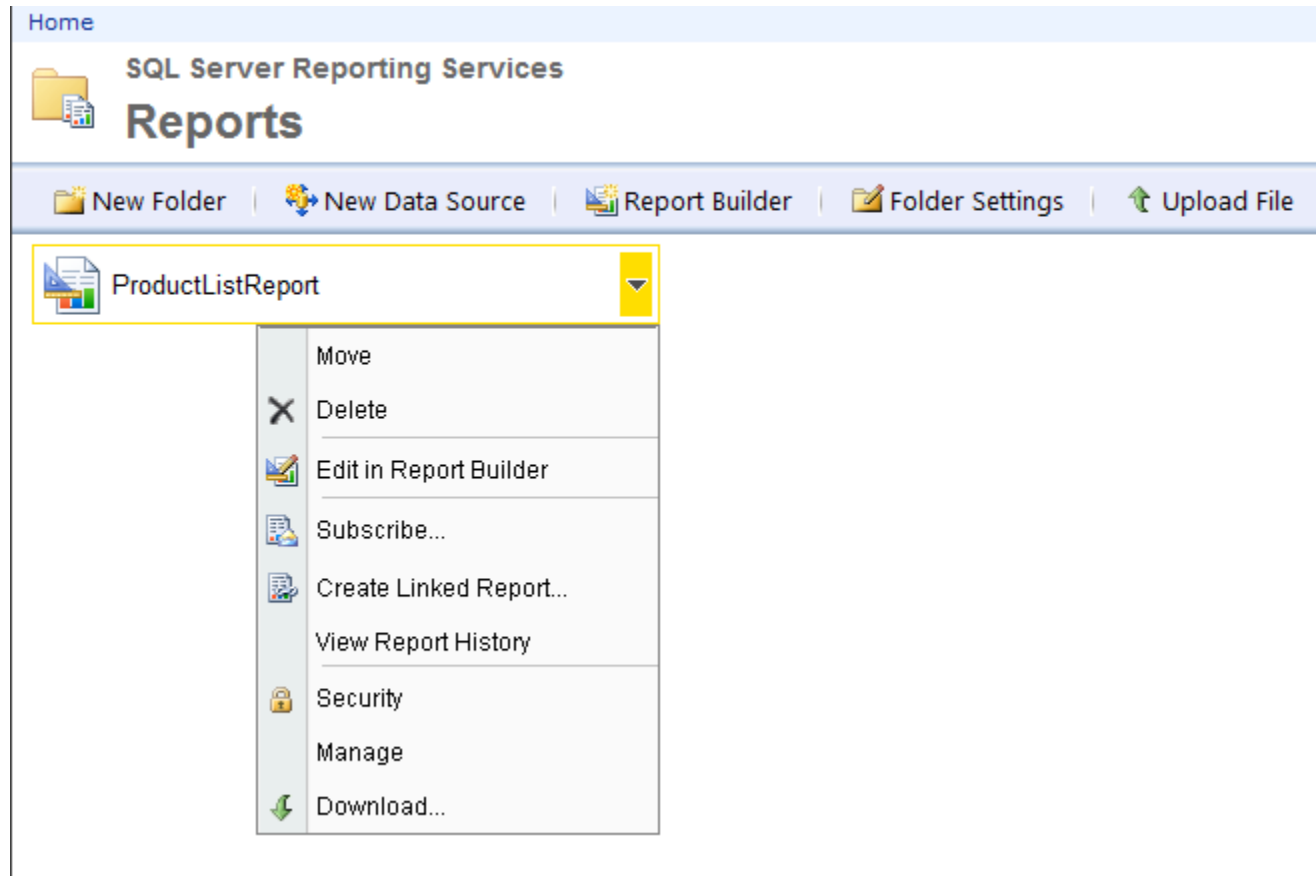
Home

SQL Server Reporting Services

Reports

New Folder | New Data Source | Report Builder | Folder Settings | Upload File

ProductListReport

Move

Delete

Edit in Report Builder

Subscribe...

Create Linked Report...

View Report History

Security

Manage

Download...